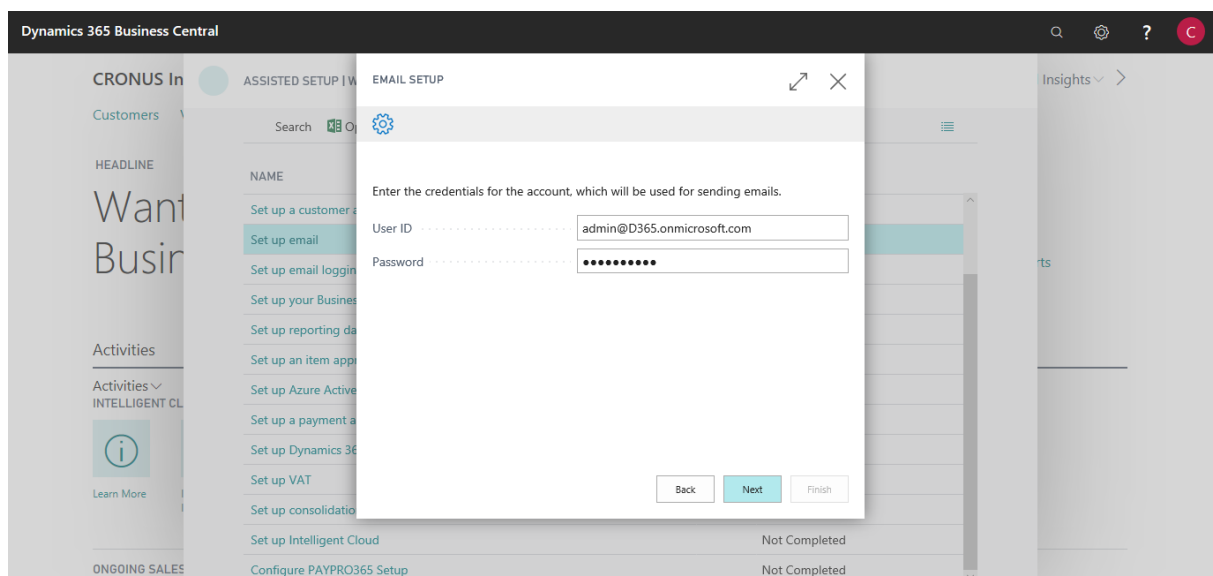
Dynamics 365 Business Central

C

CRONUS In

Customers V

HEADLINE

Want

Busir

Activities

Activities

INTELLIGENT CL

Learn More

ONGOING SALES

Insights

rts

ASSISTED SETUP | W

Search Op

NAME

Set up a customer a

Set up email

Set up email loggin

Set up your Busines

Set up reporting da

Set up an item app

Set up Azure Active

Set up a payment a

Set up Dynamics 36

Set up VAT

Set up consolidatio

Set up Intelligent Cloud | Not Completed

Configure PAYPRO365 Setup | Not Completed

EMAIL SETUP

Enter the credentials for the account, which will be used for sending emails.

User ID admin@D365.onmicrosoft.com

Password ••••••••••

Back Next Finish